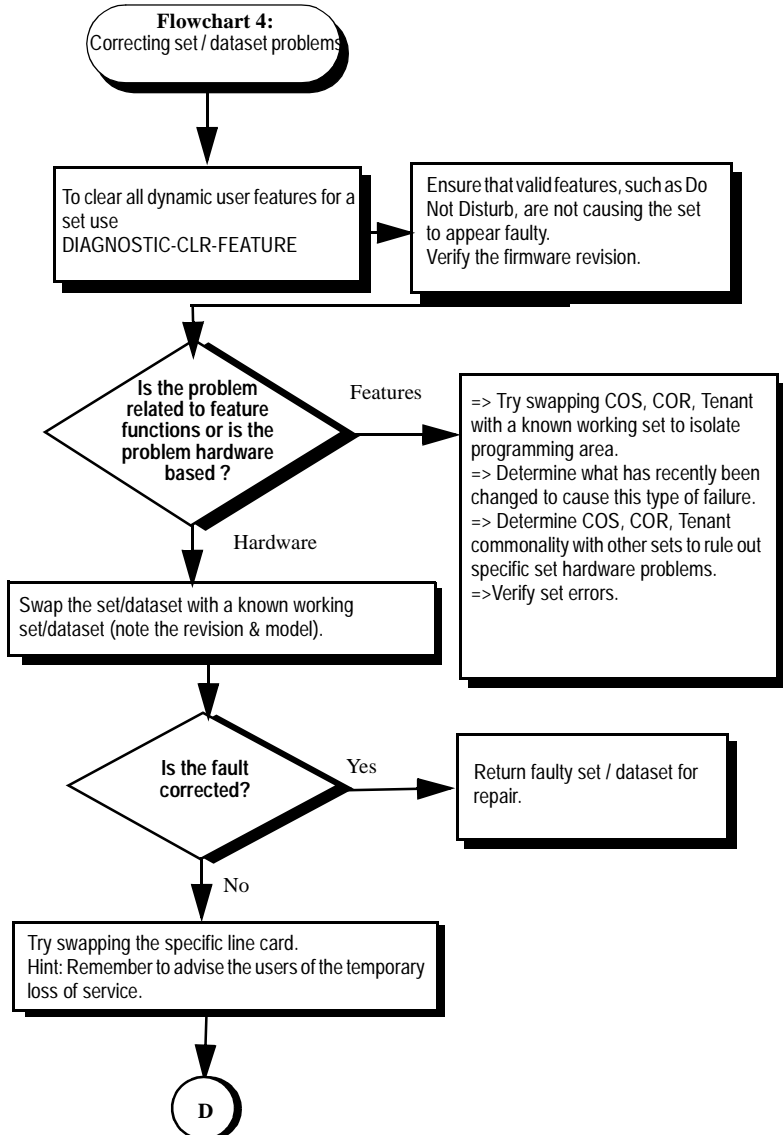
Flowchart 4:
Correcting set / dataset problems

To clear all dynamic user features for a set use DIAGNOSTIC-CLR-FEATURE

Ensure that valid features, such as Do Not Disturb, are not causing the set to appear faulty.
Verify the firmware revision.

Is the problem related to feature functions or is the problem hardware based ?

Features

=> Try swapping COS, COR, Tenant with a known working set to isolate programming area.
=> Determine what has recently been changed to cause this type of failure.
=> Determine COS, COR, Tenant commonality with other sets to rule out specific set hardware problems.
=>Verify set errors.

Hardware

Swap the set/dataset with a known working set/dataset (note the revision & model).

Is the fault corrected?

Yes

Return faulty set / dataset for repair.

No

Try swapping the specific line card.
Hint: Remember to advise the users of the temporary loss of service.

D